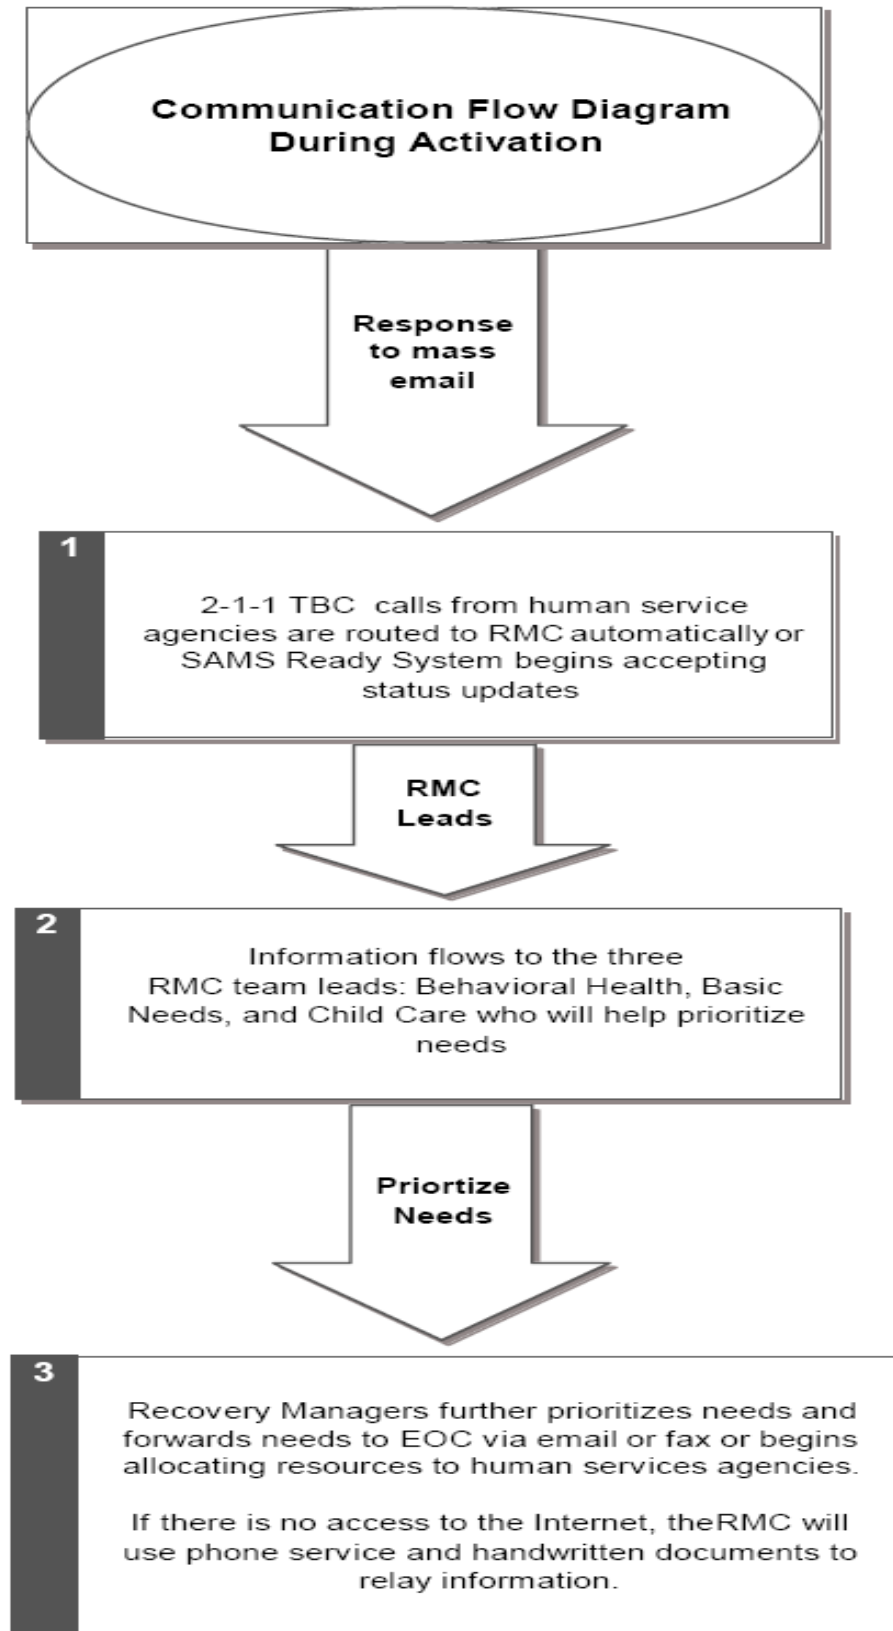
Communication Flow Diagram During Activation

Response to mass email

1

2-1-1 TBC calls from human service agencies are routed to RMC automatically or SAMS Ready System begins accepting status updates

RMC Leads

2

Information flows to the three RMC team leads: Behavioral Health, Basic Needs, and Child Care who will help prioritize needs

Priortize Needs

3

Recovery Managers further prioritizes needs and forwards needs to EOC via email or fax or begins allocating resources to human services agencies.

If there is no access to the Internet, theRMC will use phone service and handwritten documents to relay information.